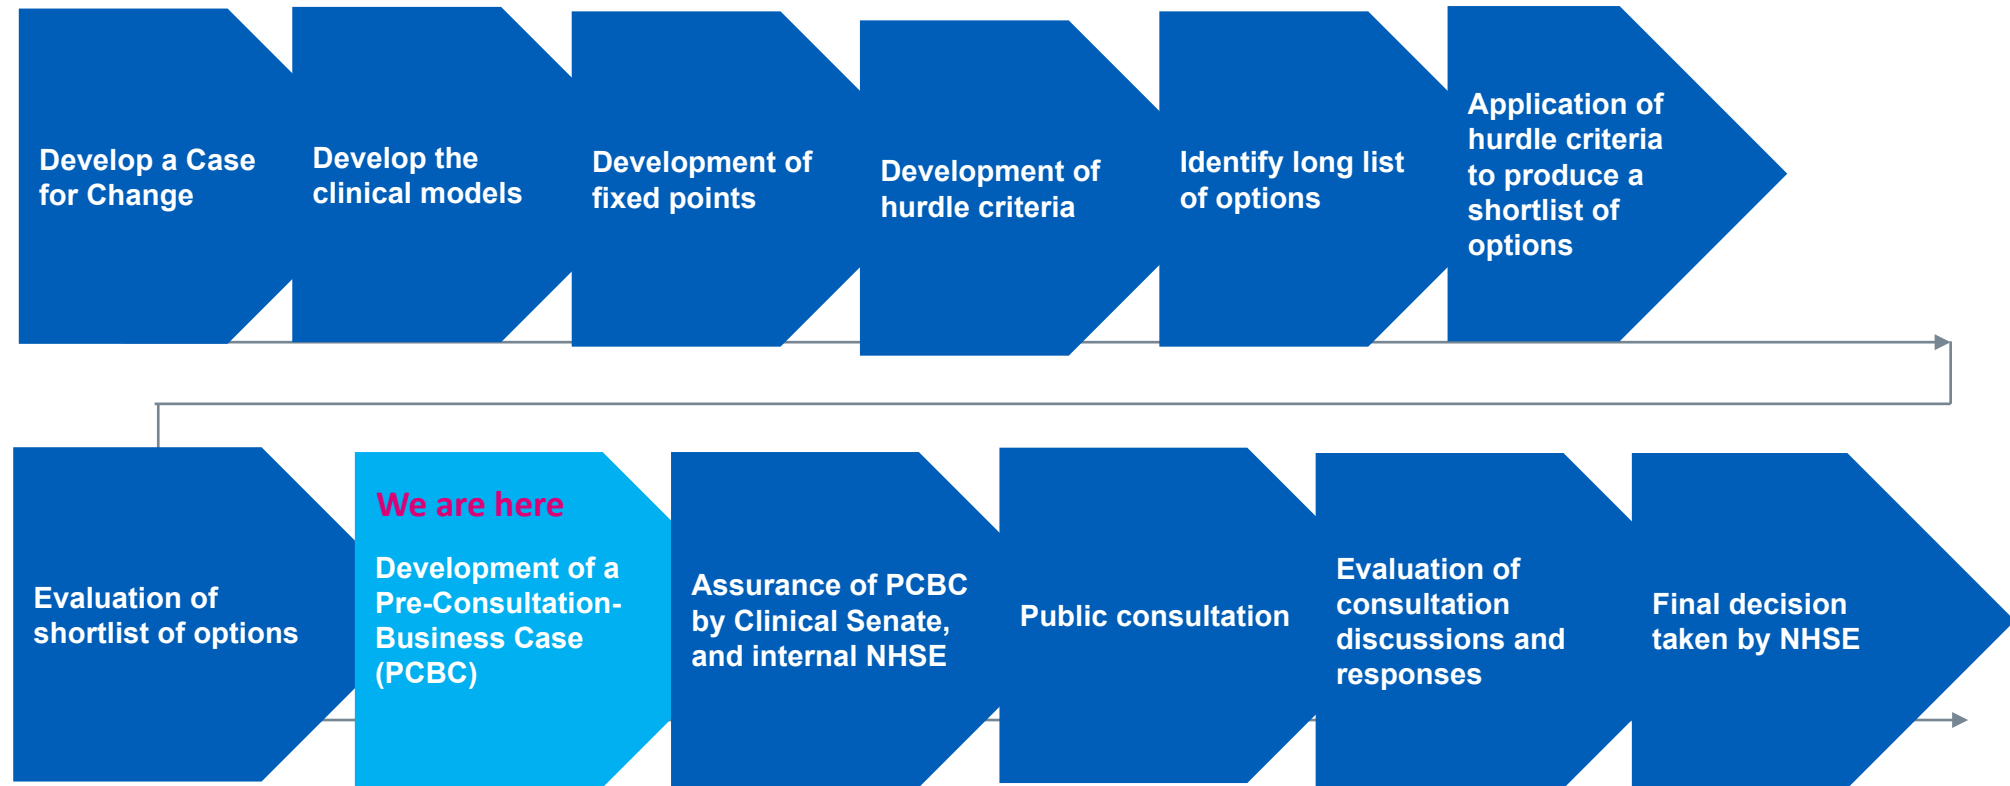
Develop a Case for Change

Develop the clinical models

Development of fixed points

Development of hurdle criteria

Identify long list of options

Application of hurdle criteria to produce a shortlist of options

Evaluation of shortlist of options

We are here

Development of a Pre-Consultation-Business Case (PCBC)

Assurance of PCBC by Clinical Senate, and internal NHSE

Public consultation

Evaluation of consultation discussions and responses

Final decision taken by NHSE